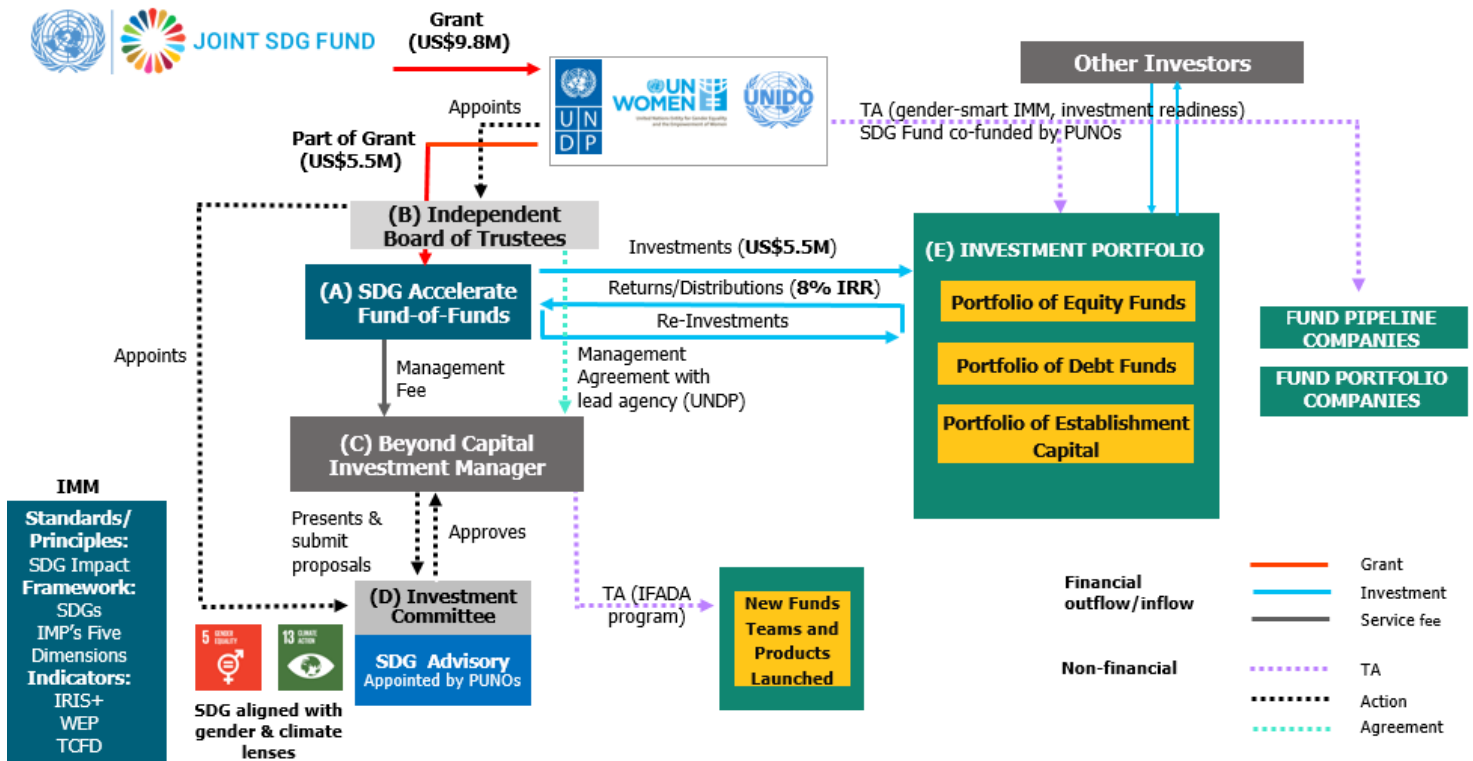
JOINT SDG FUND

Grant (US$9.8M)

Appoints

U N D P

UN WOMEN

United Nations Entity for Gender Equality and the Empowerment of Women

UNIDO

Other Investors

TA (gender-smart IMM, investment readiness) SDG Fund co-funded by PUNOs

Part of Grant (US$5.5M)

(B) Independent Board of Trustees

Investments (US$5.5M)

(E) INVESTMENT PORTFOLIO

(A) SDG Accelerate Fund-of-Funds

Returns/Distributions (8% IRR)

Re-Investments

Portfolio of Equity Funds

Portfolio of Debt Funds

Portfolio of Establishment Capital

FUND PIPELINE COMPANIES

FUND PORTFOLIO COMPANIES

Appoints

Management Fee

Management Agreement with lead agency (UNDP)

(C) Beyond Capital Investment Manager

IMM

Standards/ Principles: SDG Impact Framework: SDGs IMP's Five Dimensions Indicators: IRIS+ WEP TCFD

Presents & submit proposals

Approves

(D) Investment Committee

SDG Advisory Appointed by PUNOs

5 GENDER EQUALITY

13 CLIMATE ACTION

SDG aligned with gender & climate lenses

TA (IFADA program)

New Funds Teams and Products Launched

Financial outflow/inflow

Grant

Investment

Service fee

Non-financial

TA

Action

Agreement